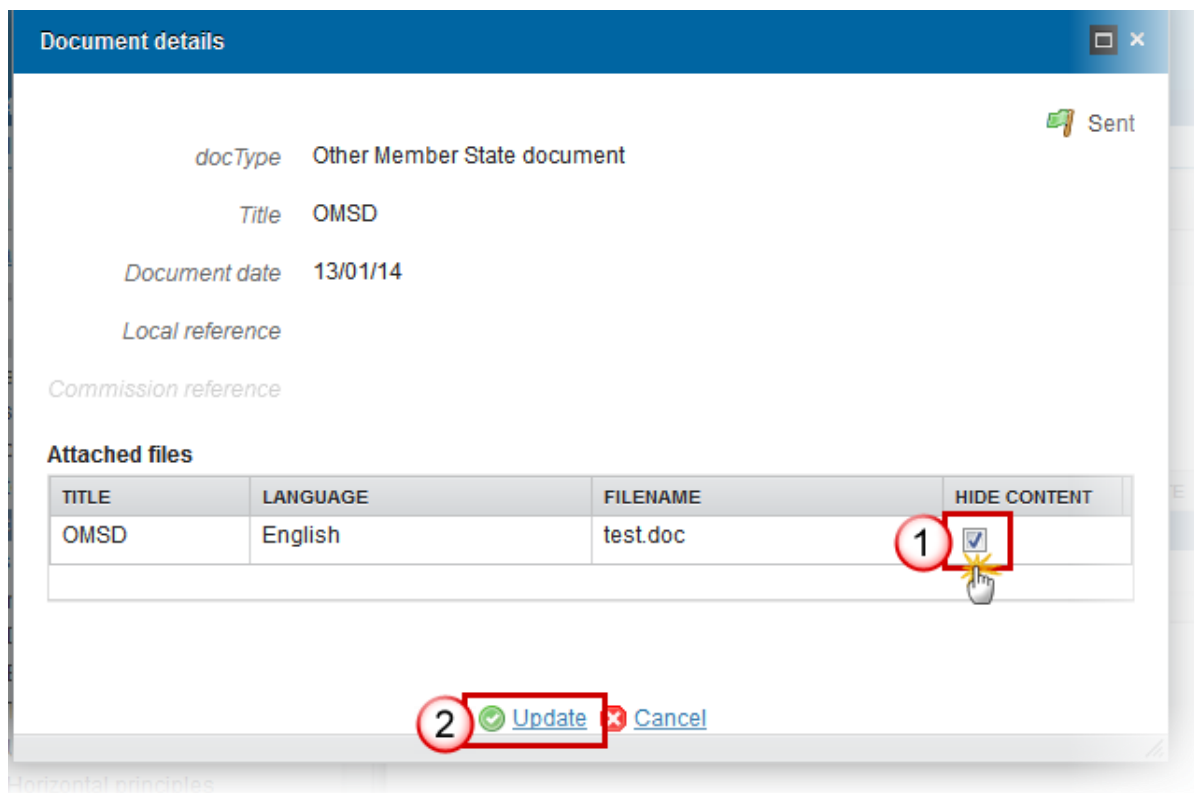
Document details

Sent

docType Other Member State document

Title OMSD

Document date 13/01/14

Local reference

Commission reference

Attached files

| TITLE | LANGUAGE | FILENAME | HIDE CONTENT |
|---|---|---|---|
| OMSD | English | test.doc | 1 |

2 Update Cancel

Horizontal principles